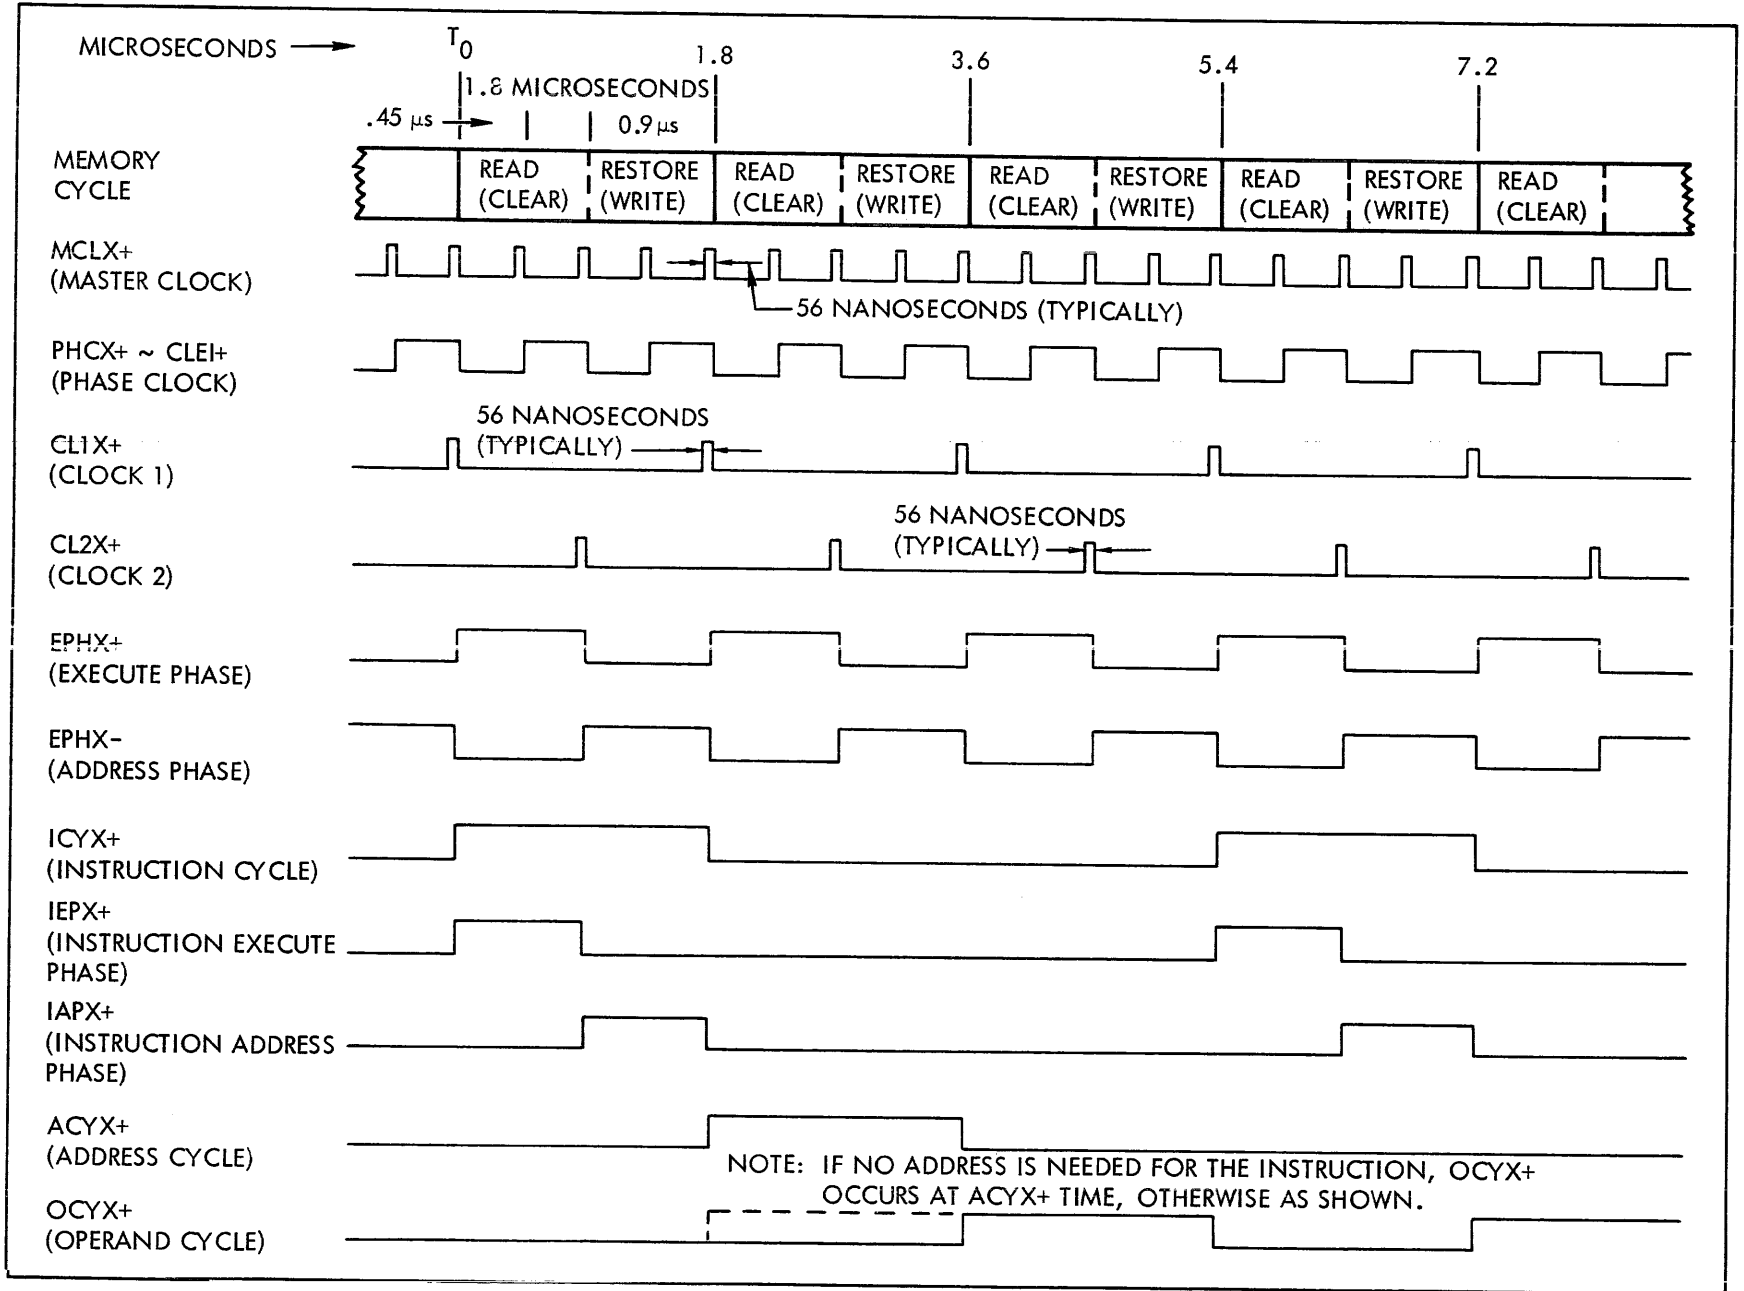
MICROSECONDS
$T_0$
1.8
3.6
5.4
7.2
1.8 MICROSECONDS
.45 μs
0.9 μs

MEMORY CYCLE
READ (CLEAR)
RESTORE (WRITE)
READ (CLEAR)
RESTORE (WRITE)
READ (CLEAR)
RESTORE (WRITE)
READ (CLEAR)
RESTORE (WRITE)
READ (CLEAR)

MCLX+ (MASTER CLOCK)
56 NANOSECONDS (TYPICALLY)

PHCX+ ~ CLEI+ (PHASE CLOCK)

56 NANOSECONDS (TYPICALLY)
CL1X+ (CLOCK 1)

56 NANOSECONDS (TYPICALLY)
CL2X+ (CLOCK 2)

EPHX+ (EXECUTE PHASE)

EPHX- (ADDRESS PHASE)

ICYX+ (INSTRUCTION CYCLE)

IEPX+ (INSTRUCTION EXECUTE PHASE)

IAPX+ (INSTRUCTION ADDRESS PHASE)

ACYX+ (ADDRESS CYCLE)

NOTE: IF NO ADDRESS IS NEEDED FOR THE INSTRUCTION, OCYX+ OCCURS AT ACYX+ TIME, OTHERWISE AS SHOWN.

OCYX+ (OPERAND CYCLE)